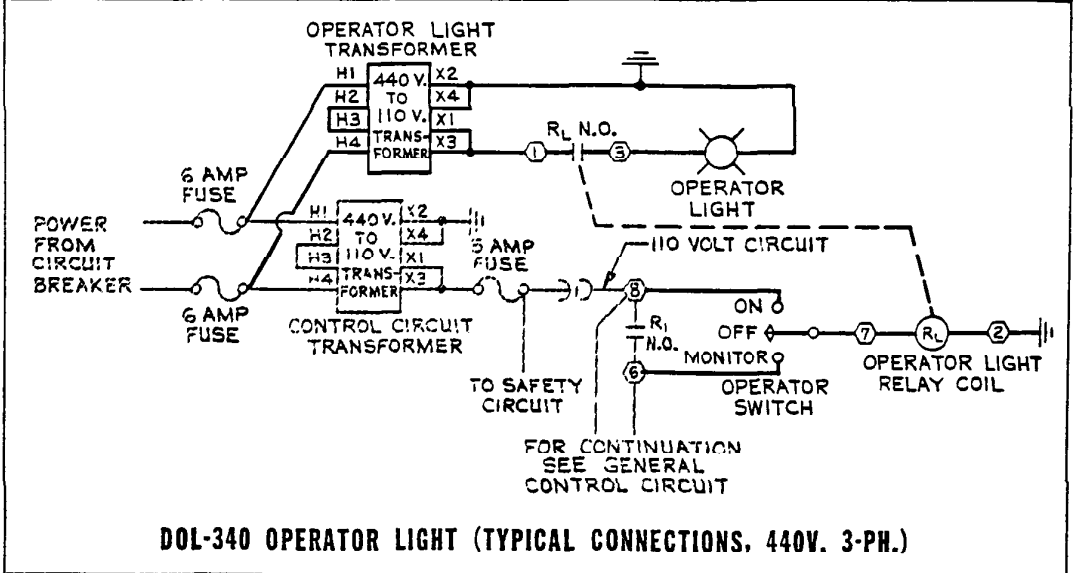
OPERATOR LIGHT TRANSFORMER

H1 440 V. X2
H2 TO X4
H3 110 V. X1
H4 TRANS-FORMER X3

$R_L$ N.O.

1 3

OPERATOR LIGHT

6 AMP FUSE

POWER FROM CIRCUIT BREAKER

6 AMP FUSE

H1 440 V. X2
H2 TO X4
H3 110 V. X1
H4 TRANS-FORMER X3

CONTROL CIRCUIT TRANSFORMER

5 AMP FUSE

110 VOLT CIRCUIT

8

$R_1$ N.O.

6

ON

OFF

MONITOR

7

$R_L$

2

TO SAFETY CIRCUIT

OPERATOR SWITCH

OPERATOR LIGHT RELAY COIL

FOR CONTINUATION SEE GENERAL CONTROL CIRCUIT

DOL-340 OPERATOR LIGHT (TYPICAL CONNECTIONS, 440V. 3-PH.)